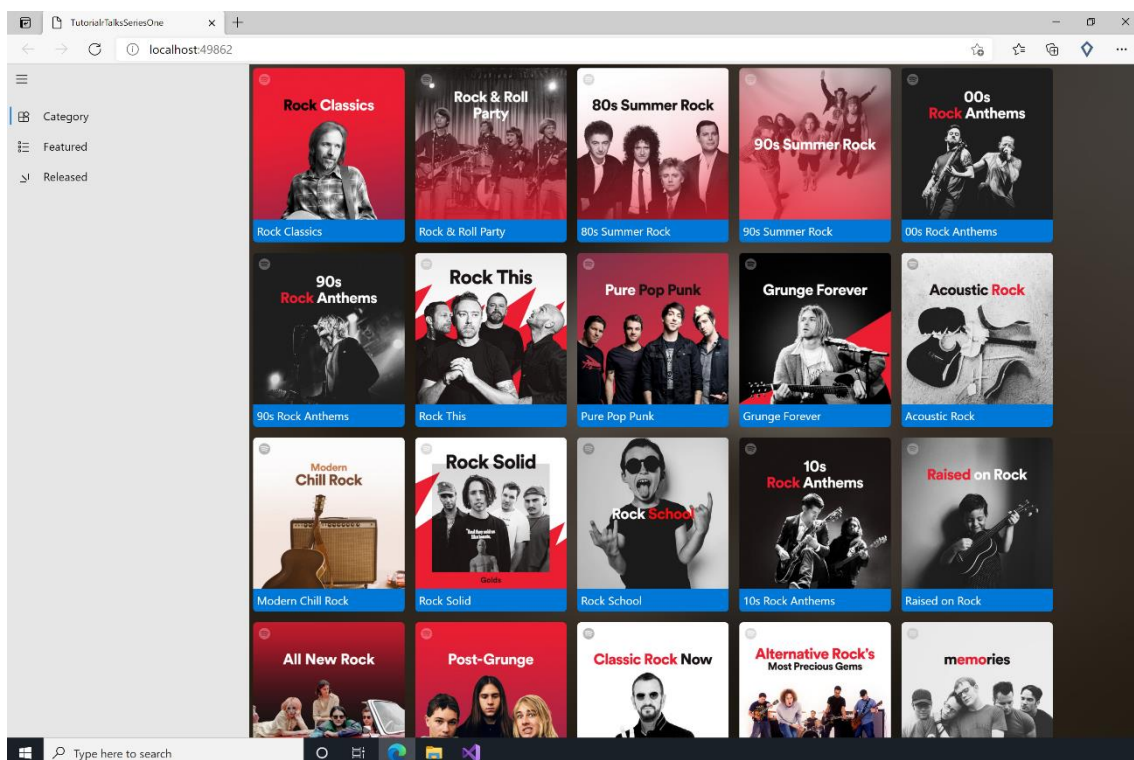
TutorialrTalksSeriesOne
localhost:49862

Category
Featured
Released

Rock Classics
Rock Classics
Rock & Roll Party
Rock & Roll Party
80s Summer Rock
80s Summer Rock
90s Summer Rock
90s Summer Rock
00s Rock Anthems
00s Rock Anthems

90s Rock Anthems
90s Rock Anthems
Rock This
Rock This
Pure Pop Punk
Pure Pop Punk
Grunge Forever
Grunge Forever
Acoustic Rock
Acoustic Rock

Modern Chill Rock
Modern Chill Rock
Rock Solid
Golds
Rock Solid
Rock School
Rock School
10s Rock Anthems
10s Rock Anthems
Raised on Rock
Raised on Rock

All New Rock
Post-Grunge
Classic Rock Now
Alternative Rock's Most Precious Gems
memories

Type here to search